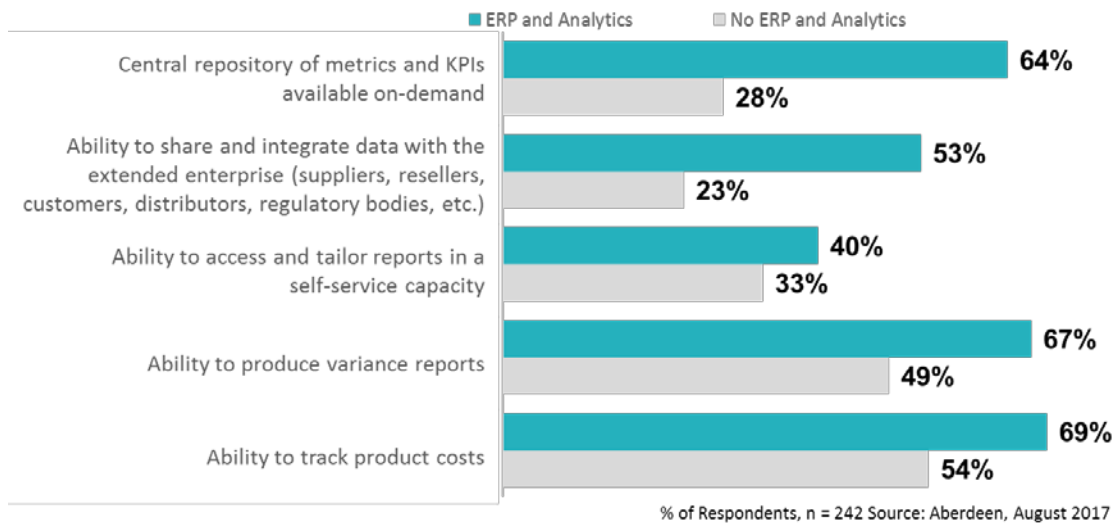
ERP and Analytics
No ERP and Analytics

Central repository of metrics and KPIs available on-demand
64%
28%

Ability to share and integrate data with the extended enterprise (suppliers, resellers, customers, distributors, regulatory bodies, etc.)
53%
23%

Ability to access and tailor reports in a self-service capacity
40%
33%

Ability to produce variance reports
67%
49%

Ability to track product costs
69%
54%

% of Respondents, n = 242 Source: Aberdeen, August 2017